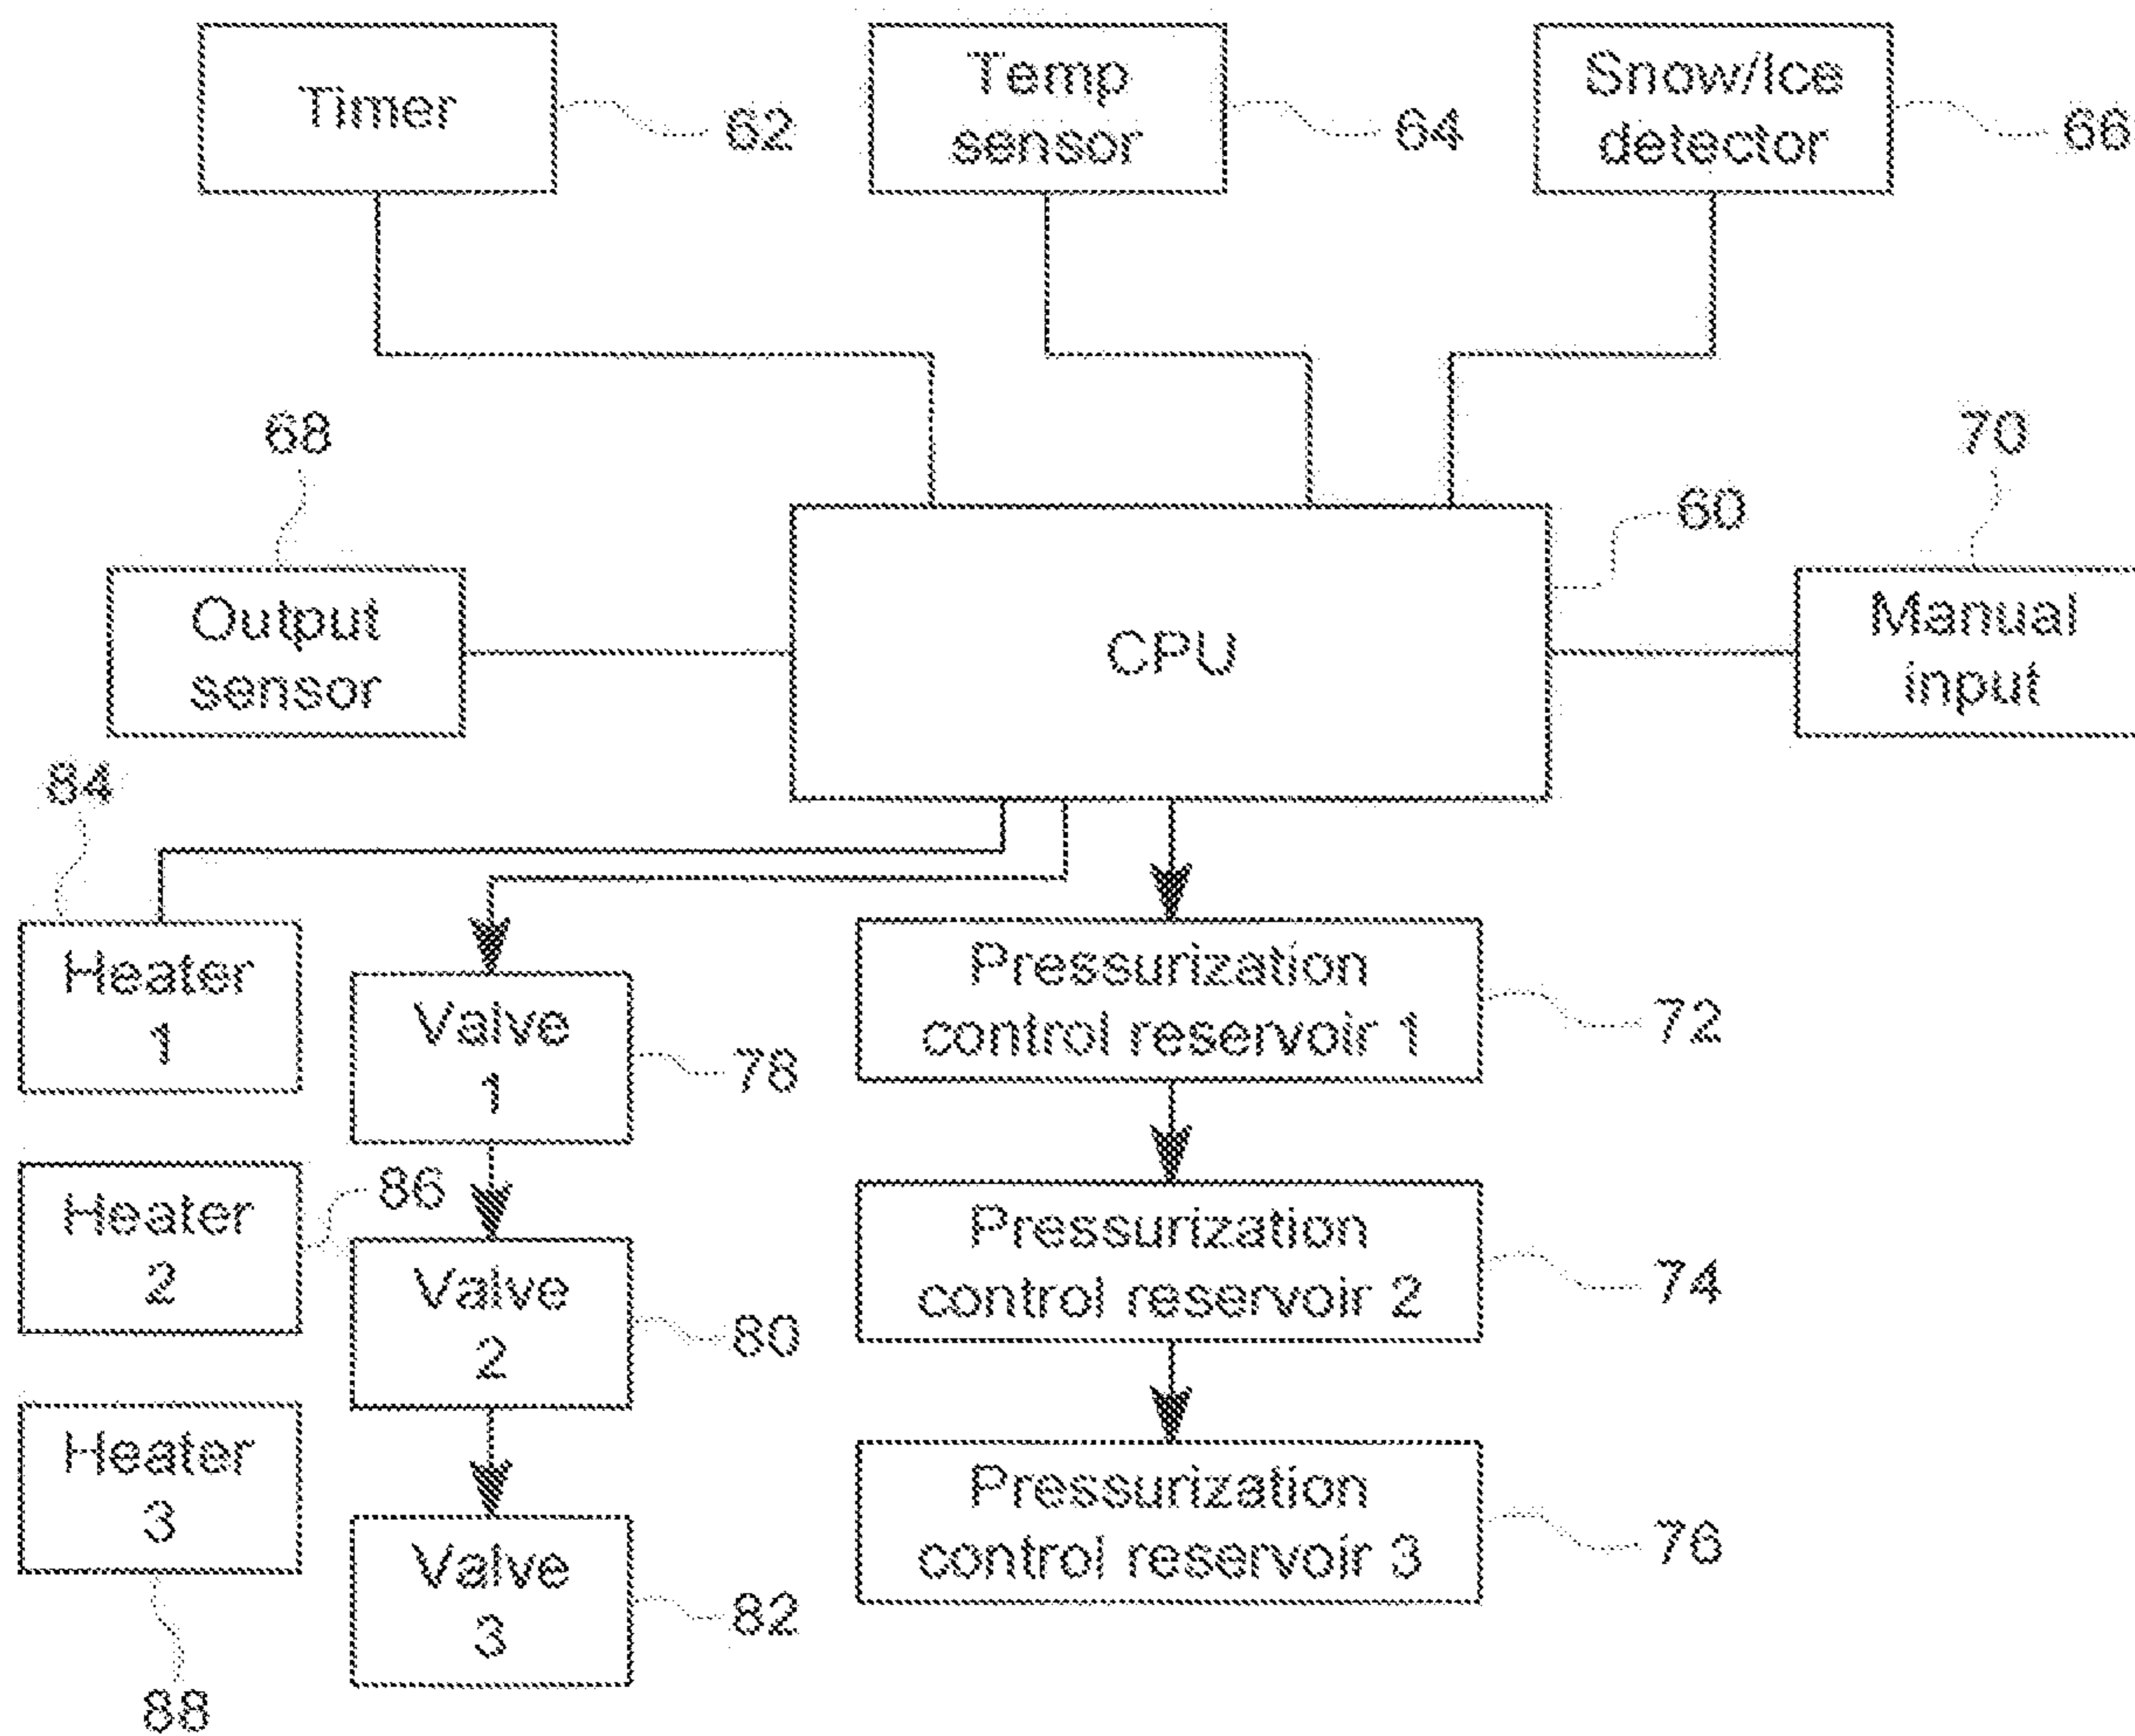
Timer
62
Temp sensor
64
Snow/Ice detector
66
68
70
60
Output sensor
CPU
Manual input
84
Heater 1
Valve 1
78
Pressurization control reservoir 1
72
Heater 2
86
Valve 2
80
Pressurization control reservoir 2
74
Heater 3
Valve 3
82
Pressurization control reservoir 3
76
88